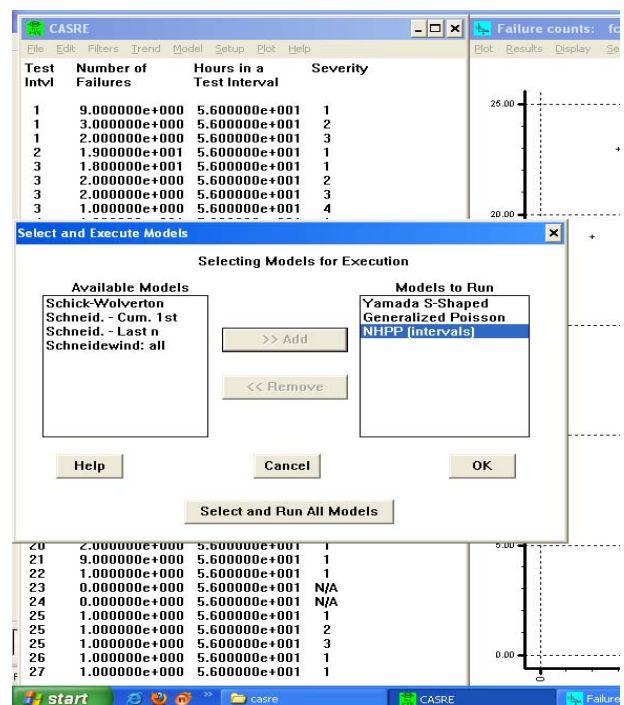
CASRE

File Edit Filters Trend Model Setup Plot Help

| Test Intvl | Number of Failures | Hours in a Test Interval | Severity |
|---|---|---|---|
| 1 | 9.000000e+000 | 5.600000e+001 | 1 |
| 1 | 3.000000e+000 | 5.600000e+001 | 2 |
| 1 | 2.000000e+000 | 5.600000e+001 | 3 |
| 2 | 1.900000e+001 | 5.600000e+001 | 1 |
| 3 | 1.800000e+001 | 5.600000e+001 | 1 |
| 3 | 2.000000e+000 | 5.600000e+001 | 2 |
| 3 | 2.000000e+000 | 5.600000e+001 | 3 |
| 3 | 1.000000e+000 | 5.600000e+001 | 4 |
| 20 | 2.000000e+000 | 5.600000e+001 | 1 |
| 21 | 9.000000e+000 | 5.600000e+001 | 1 |
| 22 | 1.000000e+000 | 5.600000e+001 | 1 |
| 23 | 0.000000e+000 | 5.600000e+001 | N/A |
| 24 | 0.000000e+000 | 5.600000e+001 | N/A |
| 25 | 1.000000e+000 | 5.600000e+001 | 1 |
| 25 | 1.000000e+000 | 5.600000e+001 | 2 |
| 25 | 1.000000e+000 | 5.600000e+001 | 3 |
| 26 | 1.000000e+000 | 5.600000e+001 | 1 |
| 27 | 1.000000e+000 | 5.600000e+001 | 1 |

Failure counts: fc

Plot Results Display Se

25.00

20.00

5.00

0.00

0

Select and Execute Models

Selecting Models for Execution

Available Models
Schick-Wolverton
Schneid. - Cum. 1st
Schneid. - Last n
Schneidewind: all

>> Add

<< Remove

Models to Run
Yamada S-Shaped
Generalized Poisson
NHPP (intervals)

Help

Cancel

OK

Select and Run All Models

start

casre

CASRE

Failure